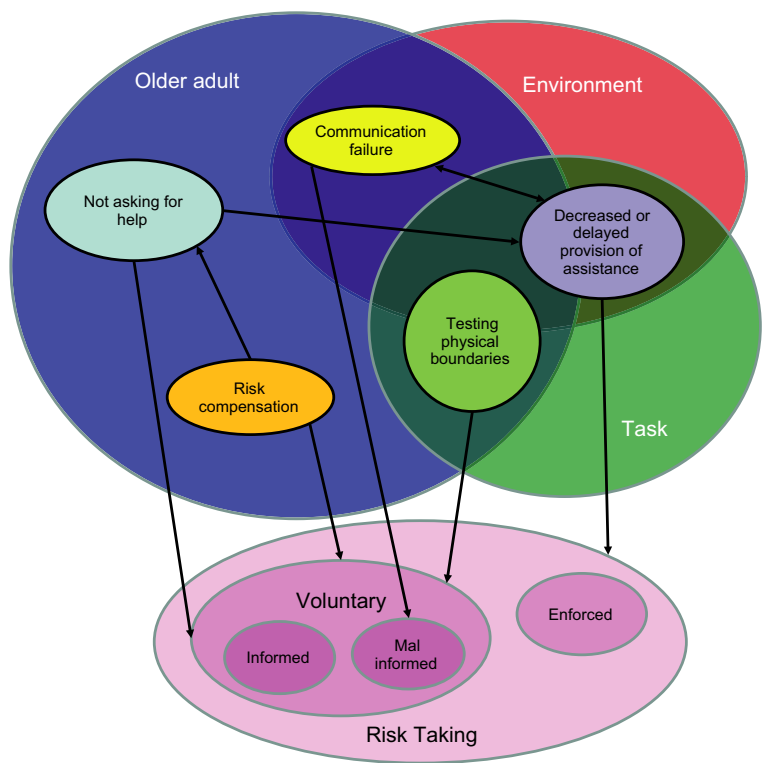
Older adult

Environment

Communication failure

Not asking for help

Decreased or delayed provision of assistance

Testing physical boundaries

Risk compensation

Task

Voluntary

Enforced

Informed

Mal informed

Risk Taking